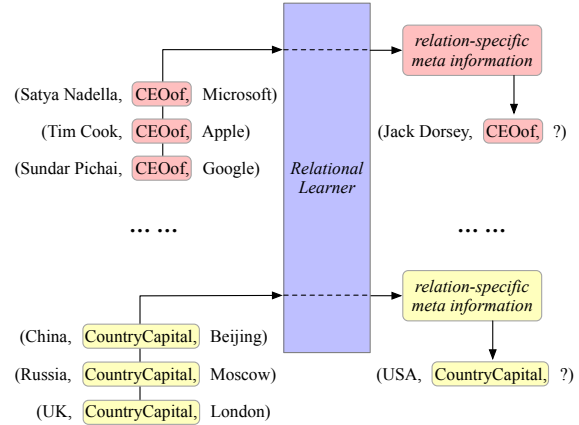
(Satya Nadella, CEOof, Microsoft)

(Tim Cook, CEOof, Apple)

(Sundar Pichai, CEOof, Google)

… …

(China, CountryCapital, Beijing)

(Russia, CountryCapital, Moscow)

(UK, CountryCapital, London)

Relational Learner

relation-specific meta information

(Jack Dorsey, CEOof, ?)

… …

relation-specific meta information

(USA, CountryCapital, ?)